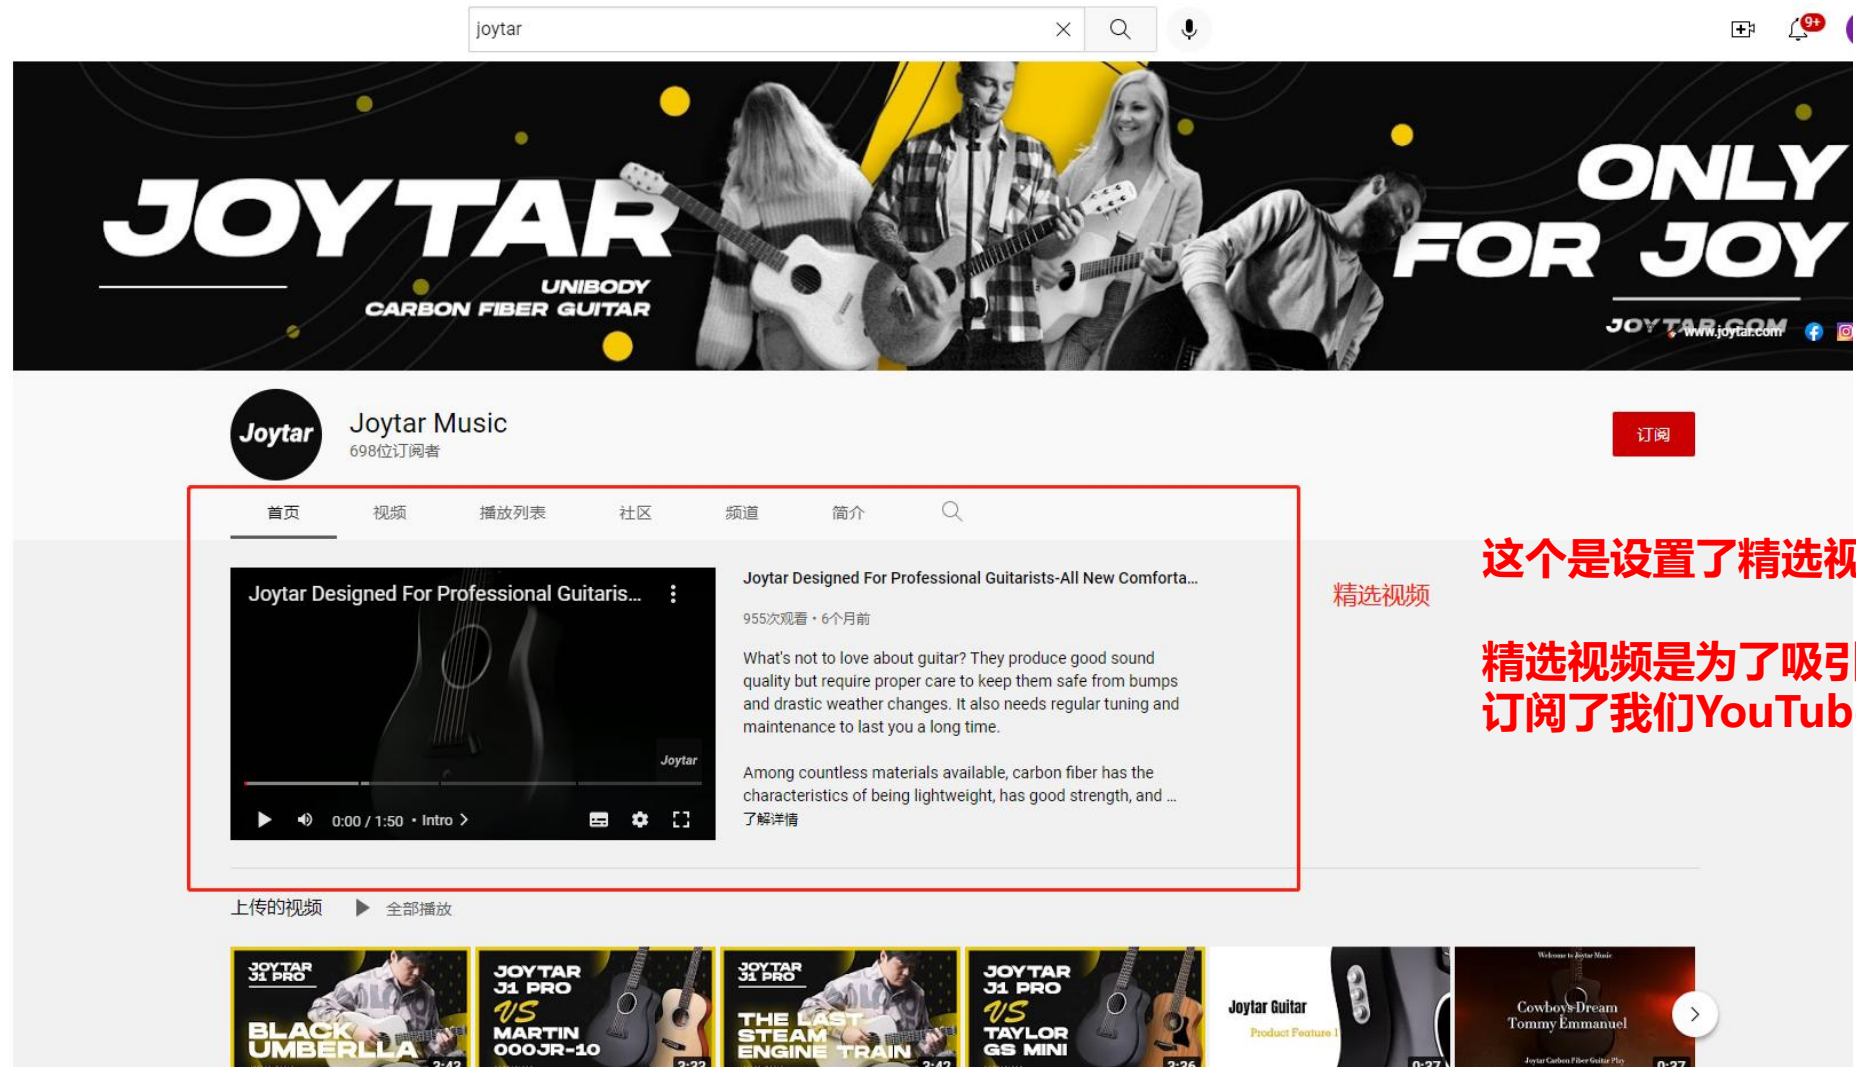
joytar

9+

JOYTAR
UNIBODY
CARBON FIBER GUITAR

ONLY FOR JOY
JOYTAR.COM
www.joytar.com

Joytar
Joytar Music
698位订阅者

订阅

首页 视频 播放列表 社区 频道 简介

Joytar Designed For Professional Guitaris...

Joytar

0:00 / 1:50 • Intro

Joytar Designed For Professional Guitarists-All New Comforta...

955次观看 • 6个月前

What's not to love about guitar? They produce good sound quality but require proper care to keep them safe from bumps and drastic weather changes. It also needs regular tuning and maintenance to last you a long time.

Among countless materials available, carbon fiber has the characteristics of being lightweight, has good strength, and ...
了解详情

精选视频

这个是设置了精选视

精选视频是为了吸引
订阅了我们YouTub

上传的视频 全部播放

JOYTAR J1 PRO BLACK UMBERLLA 3:42
JOYTAR J1 PRO VS MARTIN 000JR-10 2:22
JOYTAR J1 PRO THE LAST STEAM ENGINE TRAIN 3:42
JOYTAR J1 PRO VS TAYLOR GS MINI 3:26
Joytar Guitar Product Feature 1 0:27
Welcome to Joytar Music Cowboys Dream Tommy Emmanuel Joytar Carbon Fiber Guitar Play 0:27